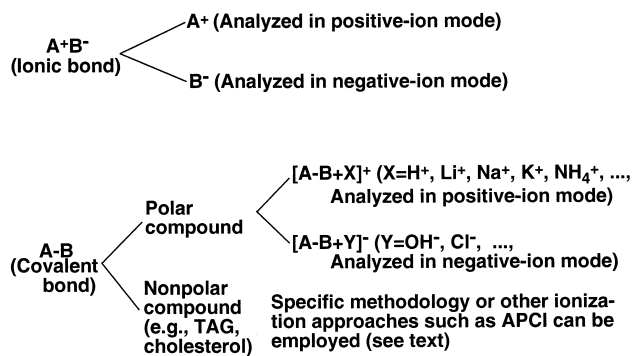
$A^+B^-$ (Ionic bond)

$A^+$ (Analyzed in positive-ion mode)

$B^-$ (Analyzed in negative-ion mode)

A-B (Covalent bond)

Polar compound

$[A\text{-}B+X]^+$ (X=$H^+$, $Li^+$, $Na^+$, $K^+$, $NH_4^+$, ..., Analyzed in positive-ion mode)

$[A\text{-}B+Y]^-$ (Y=$OH^-$, $Cl^-$, ..., Analyzed in negative-ion mode)

Nonpolar compound (e.g., TAG, cholesterol)

Specific methodology or other ionization approaches such as APCI can be employed (see text)